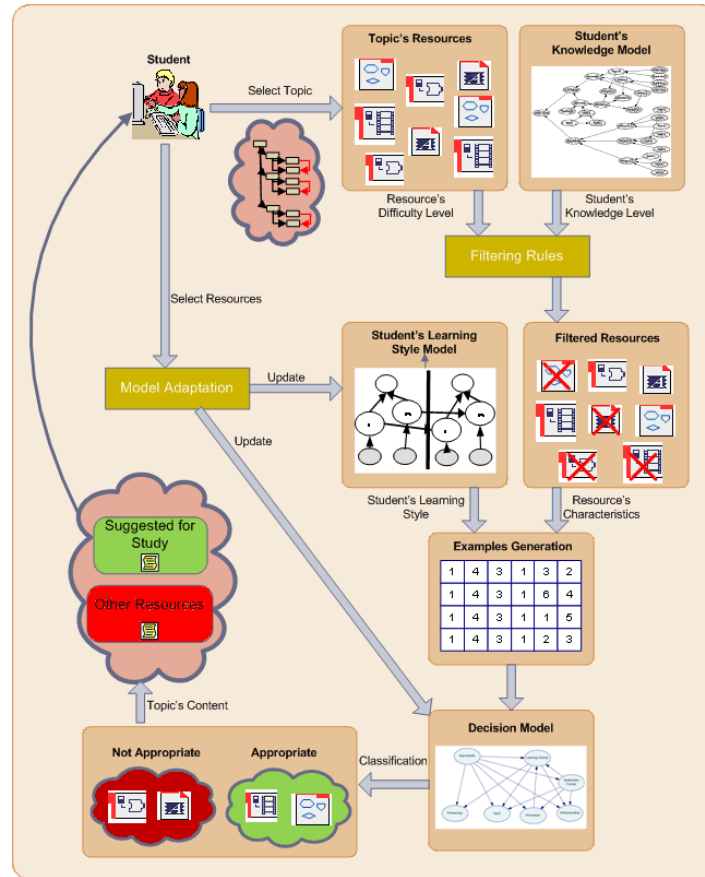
Student

Select Topic

Topic's Resources

Student's Knowledge Model

Resource's Difficulty Level

Student's Knowledge Level

Filtering Rules

Select Resources

Model Adaptation

Update

Student's Learning Style Model

Filtered Resources

Update

Student's Learning Style

Resource's Characteristics

Suggested for Study

Other Resources

Examples Generation

| 1 | 4 | 3 | 1 | 3 | 2 |
|---|---|---|---|---|---|
| 1 | 4 | 3 | 1 | 6 | 4 |
| 1 | 4 | 3 | 1 | 1 | 5 |
| 1 | 4 | 3 | 1 | 2 | 3 |

Topic's Content

Decision Model

Not Appropriate

Appropriate

Classification